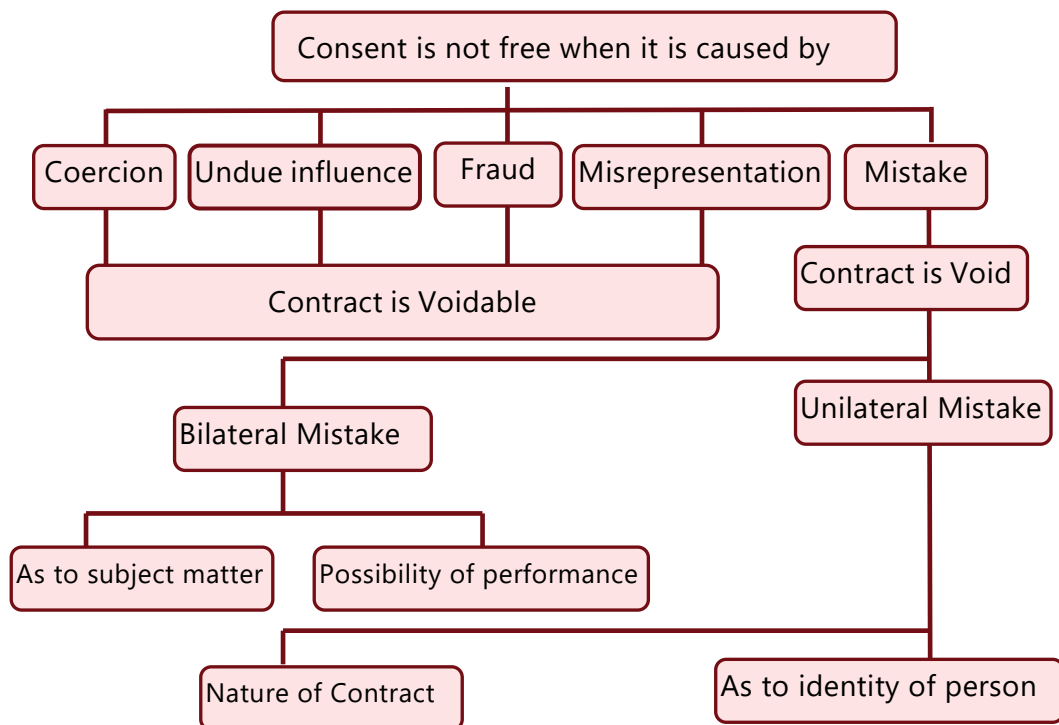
Consent is not free when it is caused by

Coercion

Undue influence

Fraud

Misrepresentation

Mistake

Contract is Voidable

Contract is Void

Bilateral Mistake

Unilateral Mistake

As to subject matter

Possibility of performance

Nature of Contract

As to identity of person